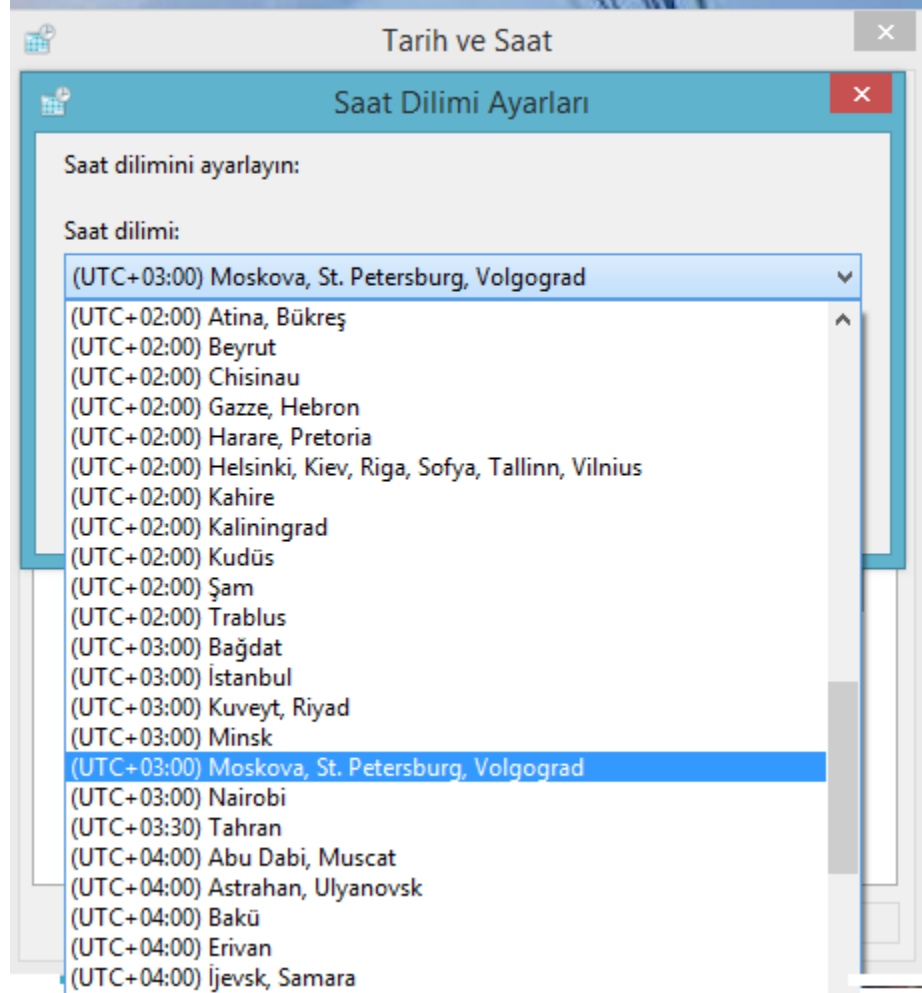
Tarih ve Saat

Saat Dilimi Ayarları

Saat dilimini ayarlayın:

Saat dilimi:

(UTC+03:00) Moskova, St. Petersburg, Volgograd

(UTC+02:00) Atina, Bükreş
(UTC+02:00) Beyrut
(UTC+02:00) Chisinau
(UTC+02:00) Gazze, Hebron
(UTC+02:00) Harare, Pretoria
(UTC+02:00) Helsinki, Kiev, Riga, Sofya, Tallinn, Vilnius
(UTC+02:00) Kahire
(UTC+02:00) Kaliningrad
(UTC+02:00) Kudüs
(UTC+02:00) Şam
(UTC+02:00) Trablus
(UTC+03:00) Bağdat
(UTC+03:00) İstanbul
(UTC+03:00) Kuveyt, Riyad
(UTC+03:00) Minsk
(UTC+03:00) Moskova, St. Petersburg, Volgograd
(UTC+03:00) Nairobi
(UTC+03:30) Tahran
(UTC+04:00) Abu Dabi, Muscat
(UTC+04:00) Astrahan, Ulyanovsk
(UTC+04:00) Bakü
(UTC+04:00) Erivan
(UTC+04:00) İjevsk, Samara